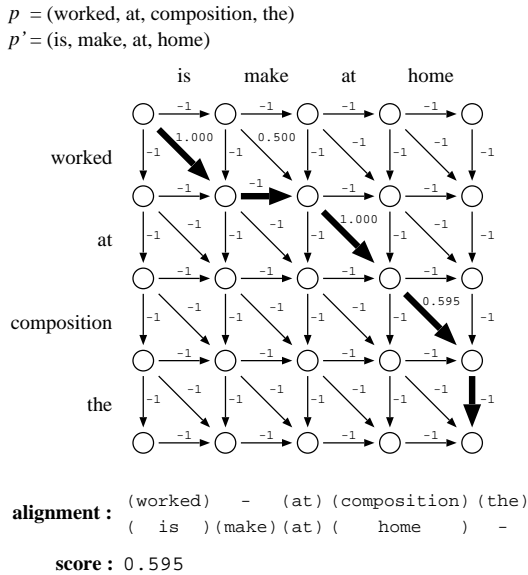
$p$ = (worked, at, composition, the)
$p'$ = (is, make, at, home)

is make at home

worked

at

composition

the

-1 -1 -1 -1
-1 1.000 -1 0.500 -1 -1 -1 -1 -1 -1
-1 -1 -1 -1
-1 -1 -1 -1 -1 1.000 -1 -1 -1 -1
-1 -1 -1 -1
-1 -1 -1 -1 -1 -1 -1 0.595 -1
-1 -1 -1 -1
-1 -1 -1 -1 -1 -1 -1 -1 -1
-1 -1 -1 -1

**alignment :** (worked) - (at) (composition) (the)
( is )(make)(at) ( home ) -

**score :** 0.595